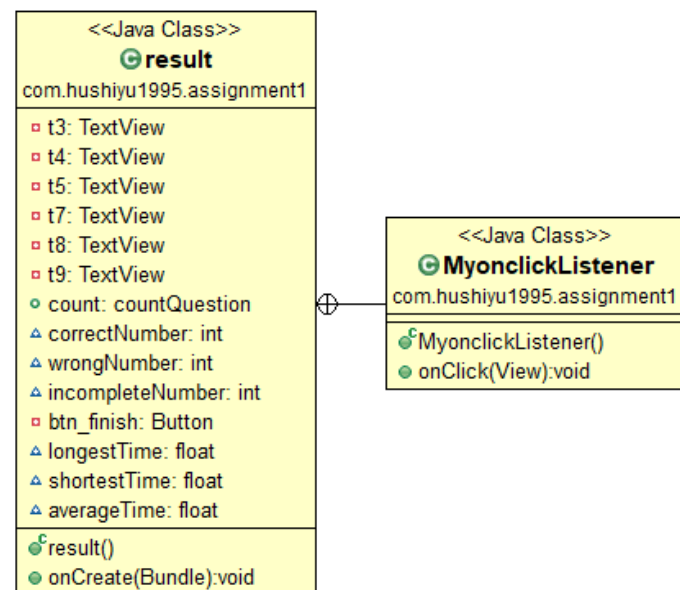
<<Java Class>>
result
com.hushiyu1995.assignment1

t3: TextView
t4: TextView
t5: TextView
t7: TextView
t8: TextView
t9: TextView
count: countQuestion
correctNumber: int
wrongNumber: int
incompleteNumber: int
btn_finish: Button
longestTime: float
shortestTime: float
averageTime: float

result()
onCreate(Bundle):void

<<Java Class>>
MyonclickListener
com.hushiyu1995.assignment1

MyonclickListener()
onClick(View):void